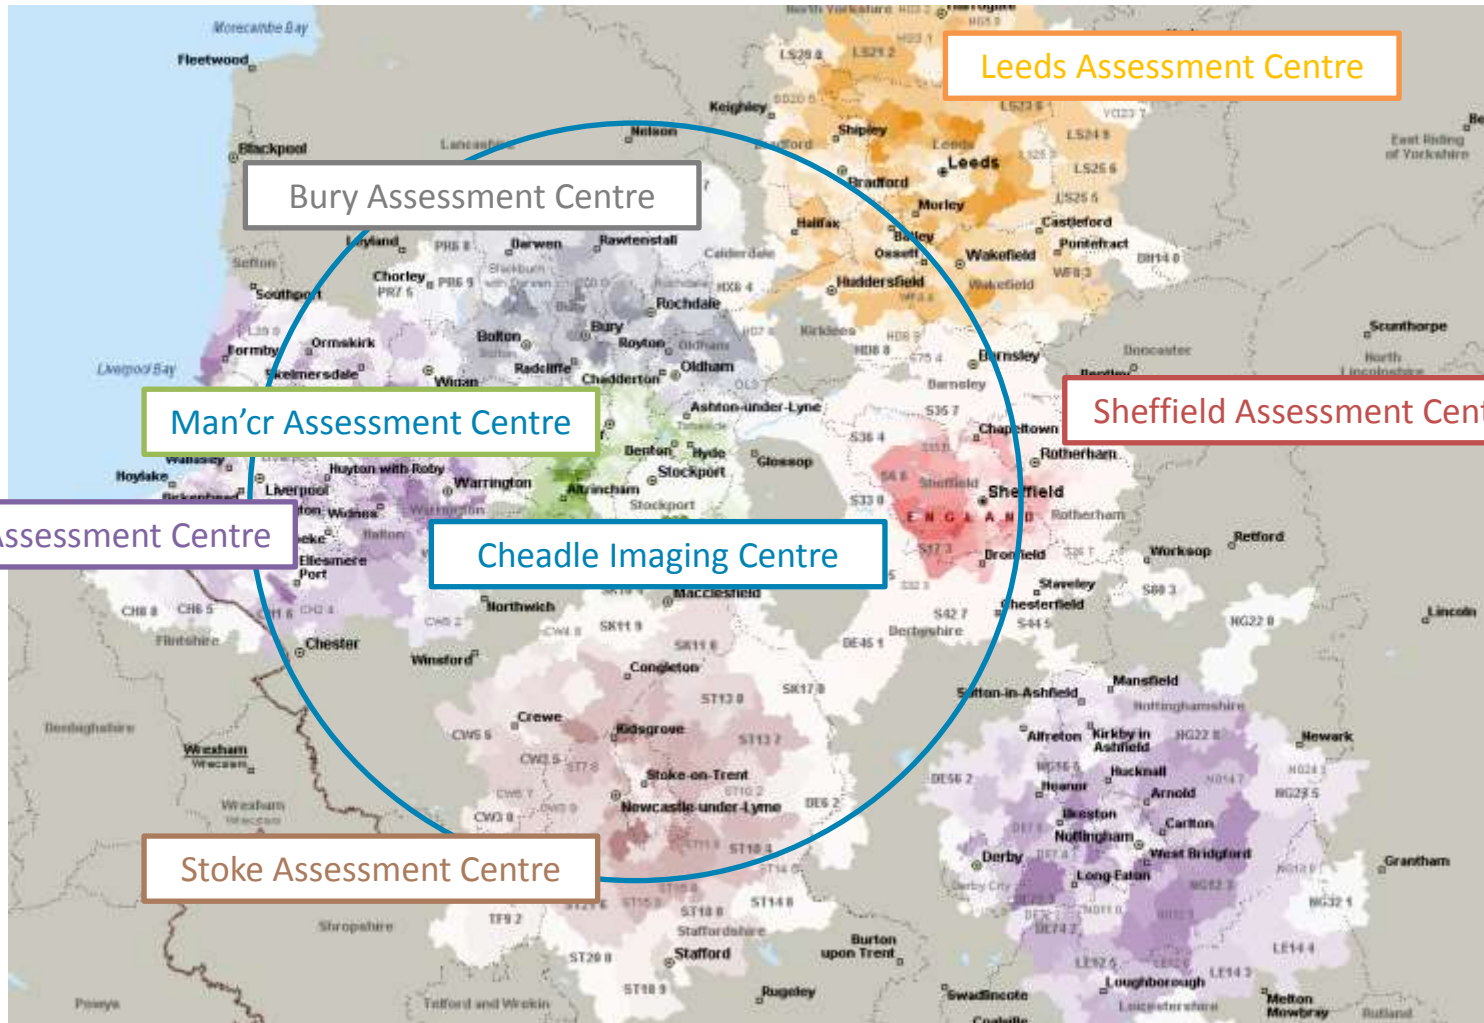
Leeds Assessment Centre

Bury Assessment Centre

Man'cr Assessment Centre

Sheffield Assessment Cent

Assessment Centre

Cheadle Imaging Centre

Stoke Assessment Centre

Morecambe Bay
Fleetwood
Blackpool
Lancashire
Keighley
Nelson
Shipley
Leeds
Bradford
Morley
Halifax
Batley
Ossett
Wakefield
Castleford
Pontefract
Huddersfield
East Riding of Yorkshire
Leyland
Darwen
Rawtenstall
Calderdale
Sefton
Chorley
Blackburn with Darwen
Southport
Rochdale
Bury
Bolton
Royton
Oldham
Kirklees
Ormskirk
Formby
Skelmersdale
Wigan
Radcliffe
Chadderton
Liverpool Bay
Barnsley
Doncaster
Scunthorpe
North Lincolnshire
Ashton-under-Lyne
Tameside
Chapeltown
Rotherham
Benton
Hyde
Stockport
Glossop
Hoylake
Wallasey
Huyton with Roby
Warrington
Altrincham
Sheffield
Liverpool
Widnes
Halton
ENGLAND
Ellesmere Port
Dronfield
Worksop
Retford
Macclesfield
Staveley
Chesterfield
Northwich
Flintshire
Chester
Winsford
Derbyshire
Lincoln
Congleton
Crewe
Kidsgrove
Mansfield
Sutton-in-Ashfield
Nottinghamshire
Newark
Denbighshire
Wrexham
Alfreton
Kirkby in Ashfield
Hucknall
Arnold
Heanor
Stoke-on-Trent
Newcastle-under-Lyme
Ilkeston
Nottingham
Carlton
West Bridgford
Derby
Derby City
Long Eaton
Grantham
Shropshire
Staffordshire
Stafford
Burton upon Trent
Loughborough
Leicestershire
Melton Mowbray
Rutland
Powys
Telford and Wrekin
Rugeley
Swadlincote
Coalville